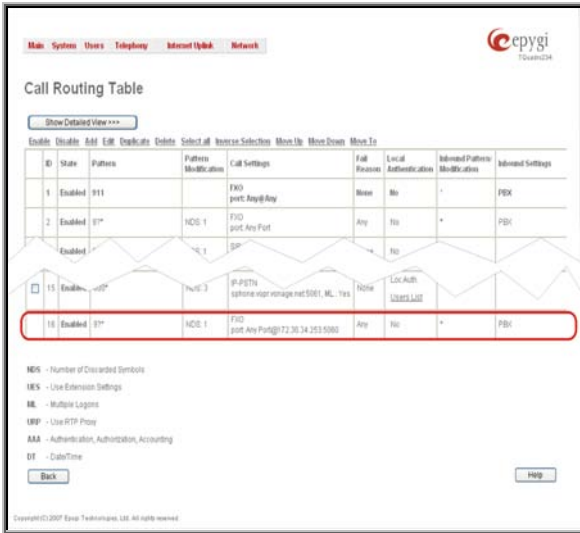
Main System Users Telephony Internet Uplink Network

epygi
QuadroIM

Call Routing Table

Show Detailed View >>>

Enable Disable Add Edit Duplicate Delete Select all Inverse Selection Move Up Move Down Move To

| | ID | State | Pattern | Pattern Modification | Call Settings | Fail Reason | Local Authentication | Inbound Pattern Modification | Inbound Settings |
|---|---|---|---|---|---|---|---|---|---|
| | 1 | Enabled | 911 | | FXO port: Any@Any | None | No | * | PBX |
| | 2 | Enabled | 97* | NDS:1 | FXO port: Any Port | Any | No | * | PBX |
| | | Enabled | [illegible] | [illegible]:1 | SIP | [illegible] | No | | |
| | 15 | Enabled | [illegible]0* | NDS:3 | IP-PSTN sphone.voipt.vonage.net:5061, ML , Yes | None | Loc.Auth. Users List | | |
| | 16 | Enabled | 97* | NDS:1 | FXO port: Any Port@172.30.34.253:5060 | Any | No | * | PBX |

NDS - Number of Discarded Symbols
UES - Use Extension Settings
ML - Multiple Logons
URP - Use RTP Proxy
AAA - Authentication, Authorization, Accounting
DT - Date/Time

Back

Help

Copyright (C) 2007 Epygi Technologies, Ltd. All rights reserved.